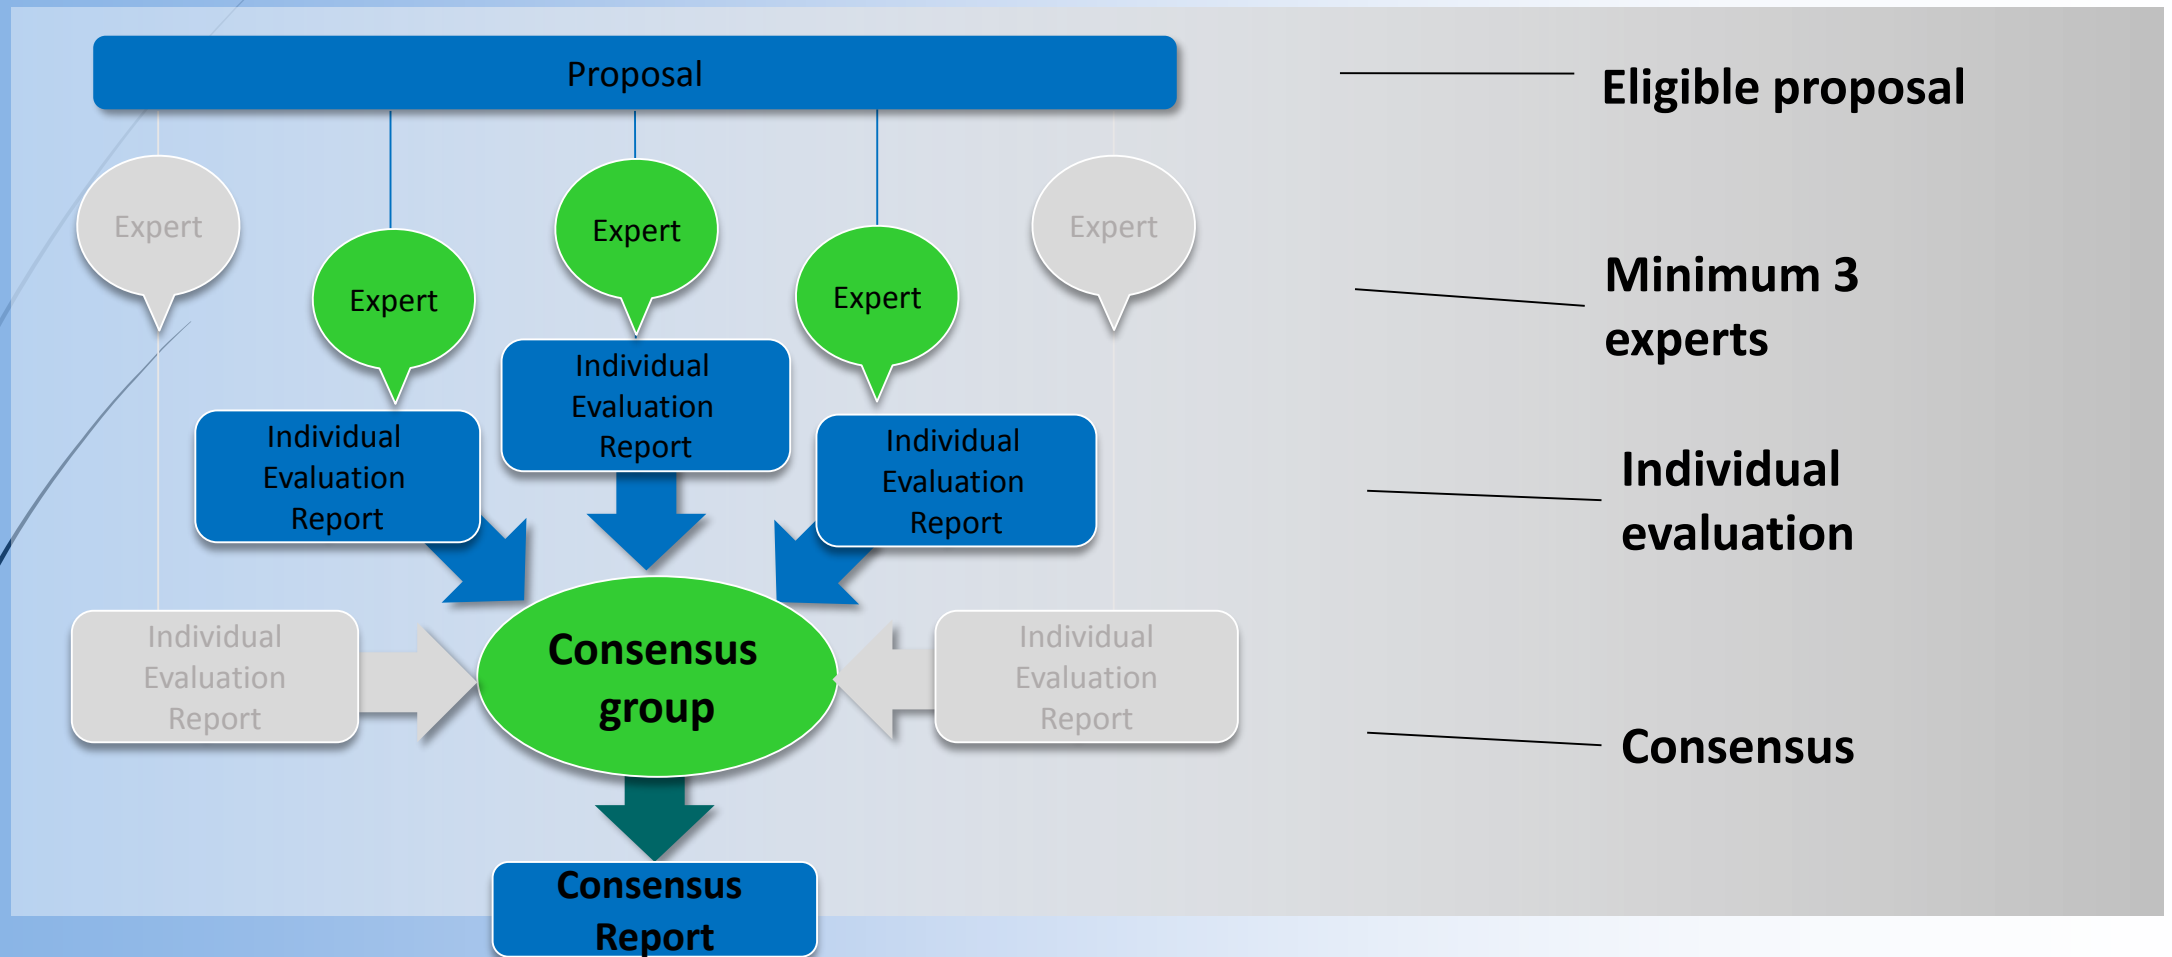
Proposal

Eligible proposal

Expert

Expert

Expert

Expert

Expert

Minimum 3 experts

Individual Evaluation Report

Individual Evaluation Report

Individual Evaluation Report

Individual evaluation

Individual Evaluation Report

Consensus group

Individual Evaluation Report

Consensus

Consensus Report